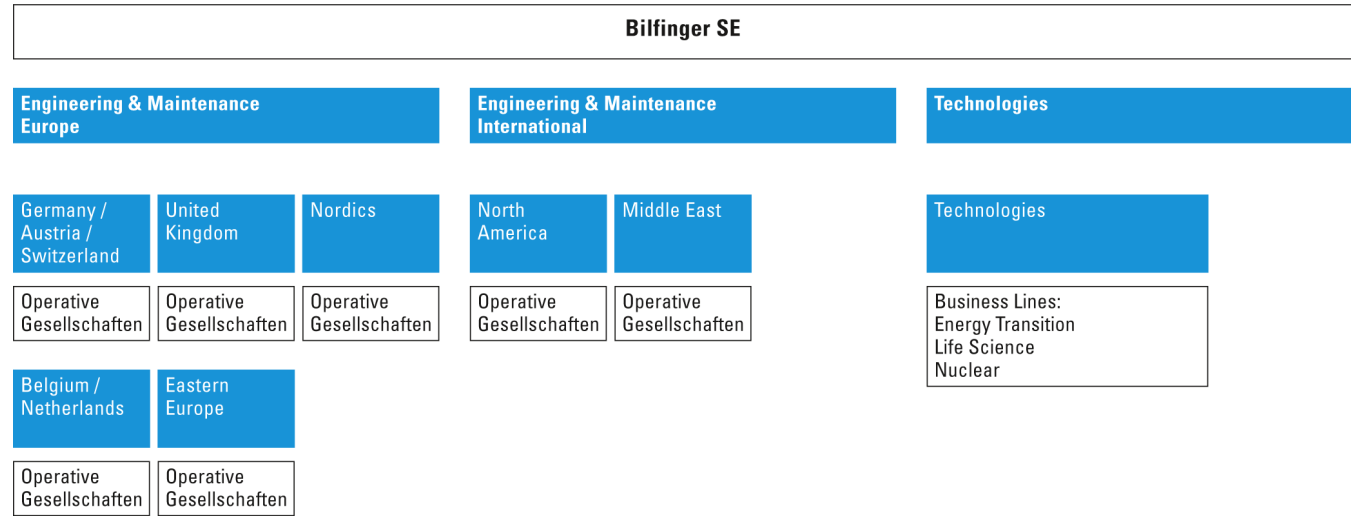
Bilfinger SE

Engineering & Maintenance Europe

Germany / Austria / Switzerland

Operative Gesellschaften

United Kingdom

Operative Gesellschaften

Nordics

Operative Gesellschaften

Belgium / Netherlands

Operative Gesellschaften

Eastern Europe

Operative Gesellschaften

Engineering & Maintenance International

North America

Operative Gesellschaften

Middle East

Operative Gesellschaften

Technologies

Technologies

Business Lines:
Energy Transition
Life Science
Nuclear